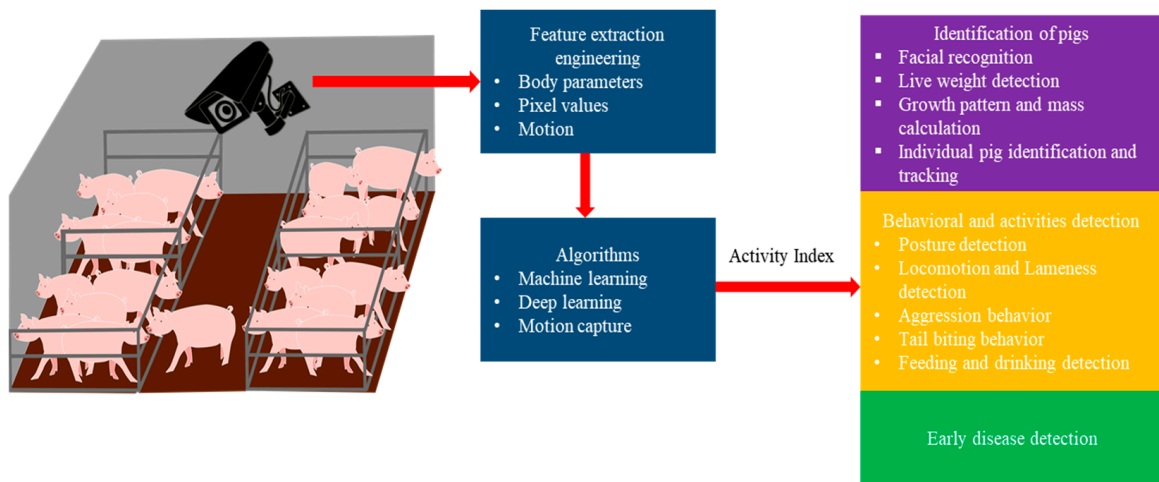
Feature extraction engineering
• Body parameters
• Pixel values
• Motion

Algorithms
• Machine learning
• Deep learning
• Motion capture

Activity Index

Identification of pigs
▪ Facial recognition
▪ Live weight detection
▪ Growth pattern and mass calculation
▪ Individual pig identification and tracking

Behavioral and activities detection
• Posture detection
• Locomotion and Lameness detection
• Aggression behavior
• Tail biting behavior
• Feeding and drinking detection

Early disease detection